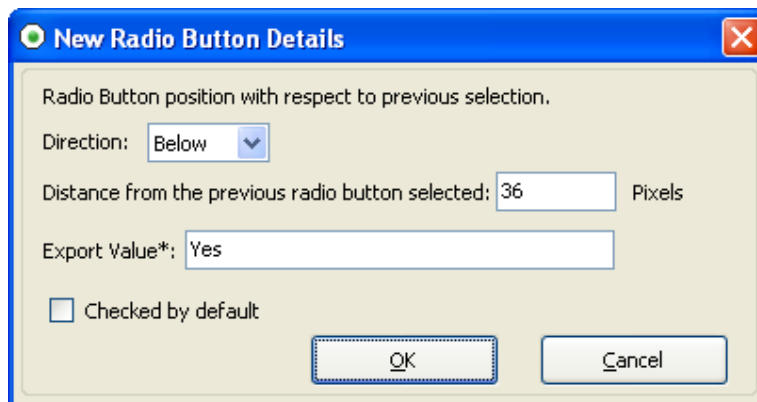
New Radio Button Details

Radio Button position with respect to previous selection.

Direction: Below

Distance from the previous radio button selected: 36 Pixels

Export Value*: Yes

Checked by default

OK

Cancel